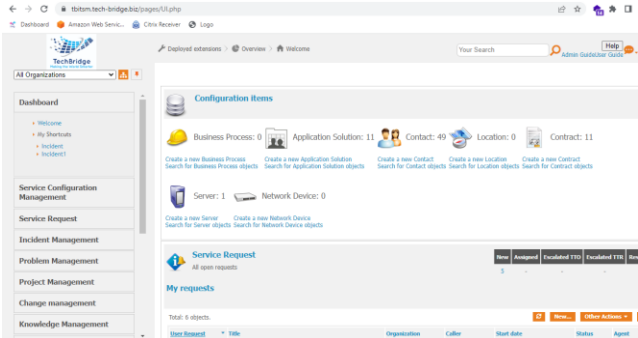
tbitsm.tech-bridge.biz/pages/UI.php

Dashboard Amazon Web Servic... Citrix Receiver Logo

TechBridge

All Organizations

Deployed extensions > Overview > Welcome

Your Search

Help

Admin Guide User Guide

Dashboard

Welcome
My Shortcuts
Incident
Incident1

Service Configuration Management

Service Request

Incident Management

Problem Management

Project Management

Change management

Knowledge Management

Configuration items

Business Process: 0
Create a new Business Process
Search for Business Process objects

Application Solution: 11
Create a new Application Solution
Search for Application Solution objects

Contact: 49
Create a new Contact
Search for Contact objects

Location: 0
Create a new Location
Search for Location objects

Contract: 11
Create a new Contract
Search for Contract objects

Server: 1
Create a new Server
Search for Server objects

Network Device: 0
Create a new Network Device
Search for Network Device objects

Service Request
All open requests

| New | Assigned | Escalated TTO | Escalated TTR | Res |
|---|---|---|---|---|
| 5 | - | - | - | |

My requests

Total: 6 objects.

New... Other Actions

| User Request | Title | Organization | Caller | Start date | Status | Agent |
|---|---|---|---|---|---|---|